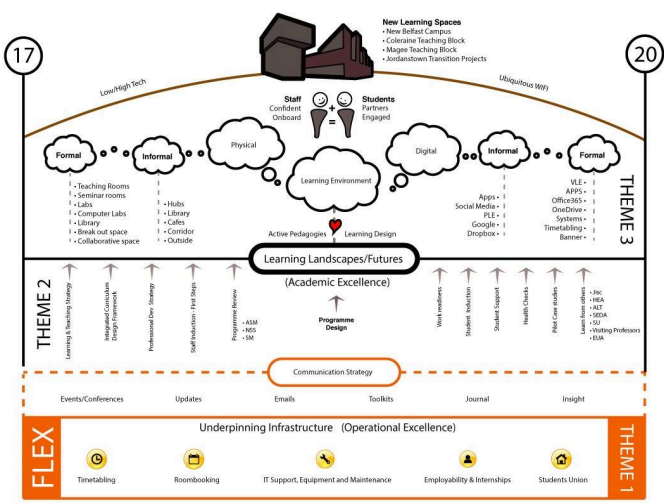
17

20

New Learning Spaces
• New Belfast Campus
• Coleraine Teaching Block
• Magee Teaching Block
• Jordanstown Transition Projects

Low/High Tech

Ubiquitous WIFI

Staff
Confident
Onboard

Students
Partners
Engaged

Formal

Informal

Physical

Learning Environment

Digital

Informal

Formal

• Teaching Rooms
• Seminar rooms
• Labs
• Computer Labs
• Library
• Break out space
• Collaborative space

• Hubs
• Library
• Cafes
• Corridor
• Outside

Apps •
Social Media •
PLE •
Google •
Dropbox •

VLE •
APPS •
Office365 •
OneDrive •
Systems •
Timetabling •
Banner •

THEME 3

Active Pedagogies

Learning Design

Learning Landscapes/Futures

(Academic Excellence)

THEME 2

Learning & Teaching Strategy

Integrated Curriculum Design Framework

Professional Dev. Strategy

Staff Induction - First Steps

Programme Review

• ASM
• NSS
• SM

Programme Design

Work readiness

Student Induction

Student Support

Health Checks

Pilot Case studies

Learn from others

• Jisc
• HEA
• ALT
• SEDA
• SU
• Visiting Professors
• EUA

Communication Strategy

Events/Conferences

Updates

Emails

Toolkits

Journal

Insight

FLEX

Underpinning Infrastructure (Operational Excellence)

Timetabling

Roombooking

IT Support, Equipment and Maintenance

Employability & Internships

Students Union

THEME 1